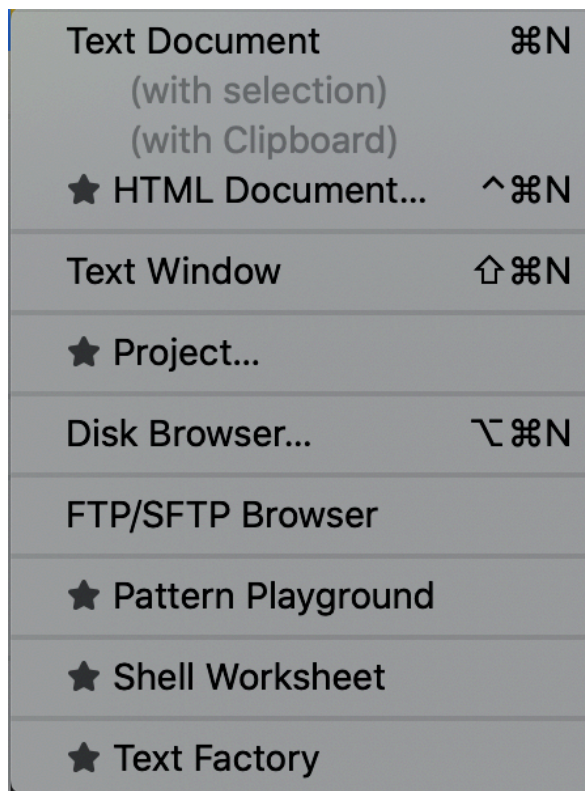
Text Document ⌘N
(with selection)
(with Clipboard)
★ HTML Document... ^⌘N

Text Window ⇧⌘N

★ Project...

Disk Browser... ⌥⌘N

FTP/SFTP Browser

★ Pattern Playground

★ Shell Worksheet

★ Text Factory